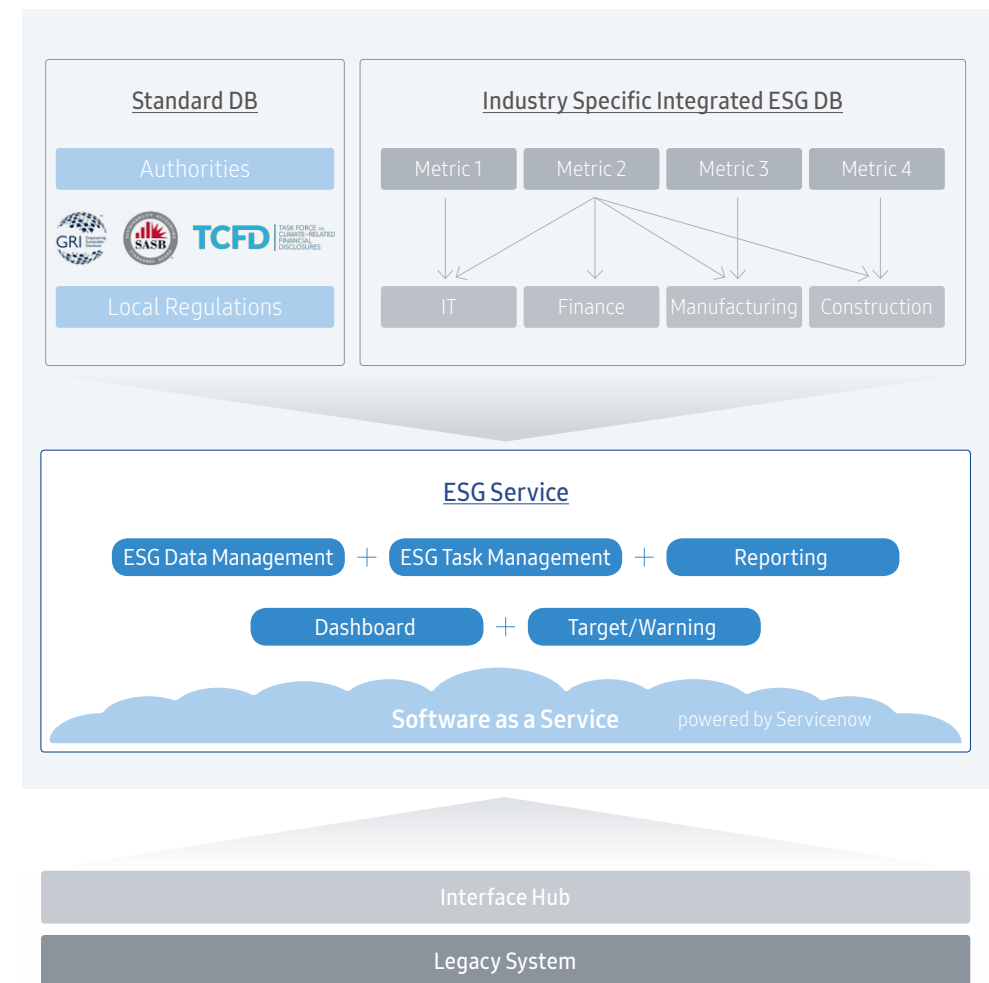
Standard DB

Authorities

GRI Empowering Sustainable Decisions

SASB

TCFD TASK FORCE ON CLIMATE-RELATED FINANCIAL DISCLOSURES

Local Regulations

Industry Specific Integrated ESG DB

Metric 1 Metric 2 Metric 3 Metric 4

IT Finance Manufacturing Construction

ESG Service

ESG Data Management + ESG Task Management + Reporting

Dashboard + Target/Warning

Software as a Service powered by Servicenow

Interface Hub

Legacy System